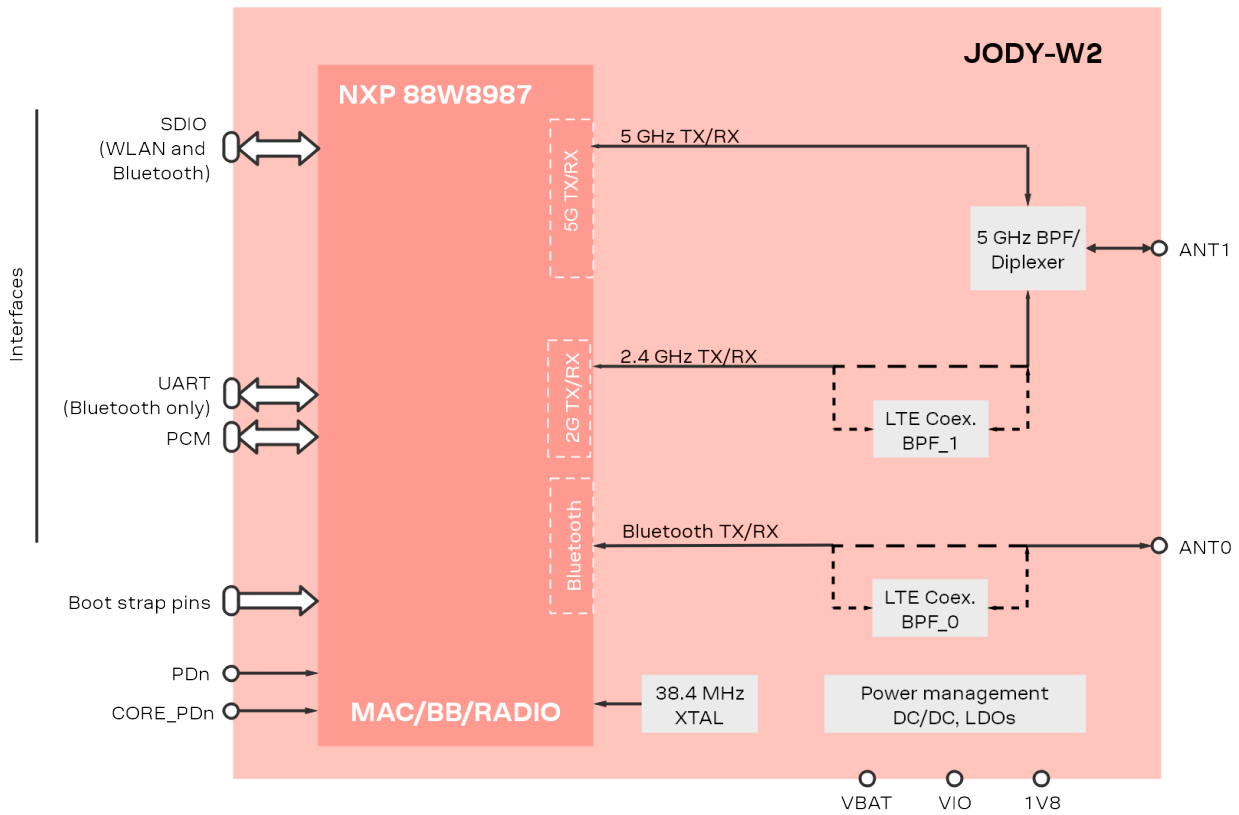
JODY-W2

NXP 88W8987

Interfaces

SDIO (WLAN and Bluetooth)

UART (Bluetooth only)

PCM

Boot strap pins

PDn

CORE_PDn

5G TX/RX

2G TX/RX

Bluetooth

5 GHz TX/RX

5 GHz BPF/ Diplexer

ANT1

2.4 GHz TX/RX

LTE Coex. BPF_1

Bluetooth TX/RX

ANT0

LTE Coex. BPF_0

MAC/BB/RADIO

38.4 MHz XTAL

Power management DC/DC, LDOs

VBAT

VIO

1V8